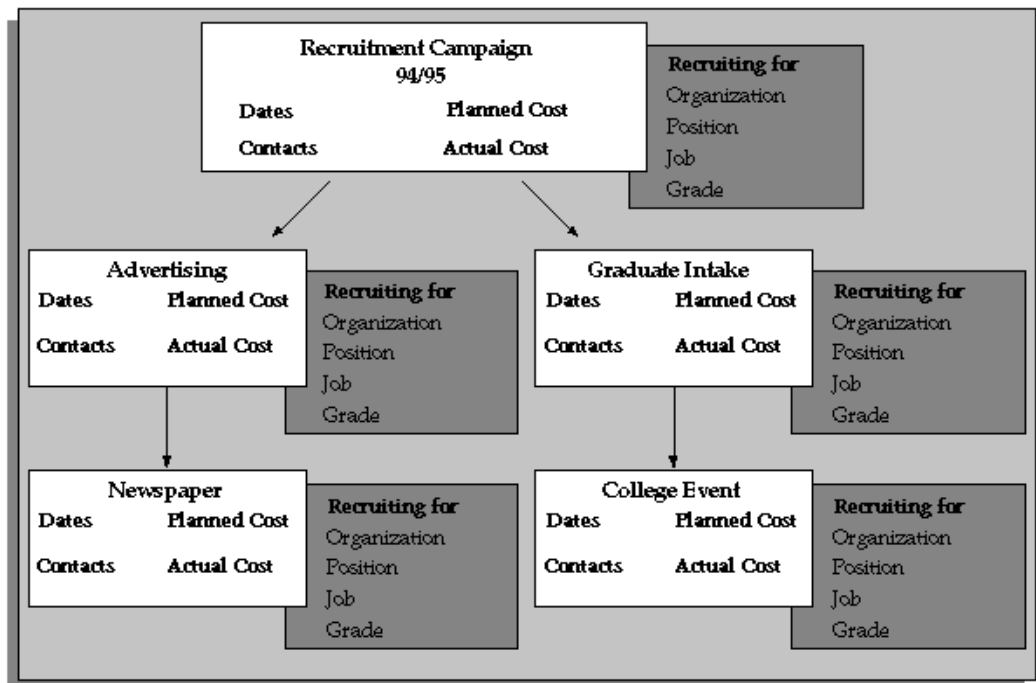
Recruitment Campaign
94/95

Dates

Planned Cost

Contacts

Actual Cost

Recruiting for
Organization
Position
Job
Grade

Advertising

Dates

Planned Cost

Contacts

Actual Cost

Recruiting for
Organization
Position
Job
Grade

Graduate Intake

Dates

Planned Cost

Contacts

Actual Cost

Recruiting for
Organization
Position
Job
Grade

Newspaper

Dates

Planned Cost

Contacts

Actual Cost

Recruiting for
Organization
Position
Job
Grade

College Event

Dates

Planned Cost

Contacts

Actual Cost

Recruiting for
Organization
Position
Job
Grade